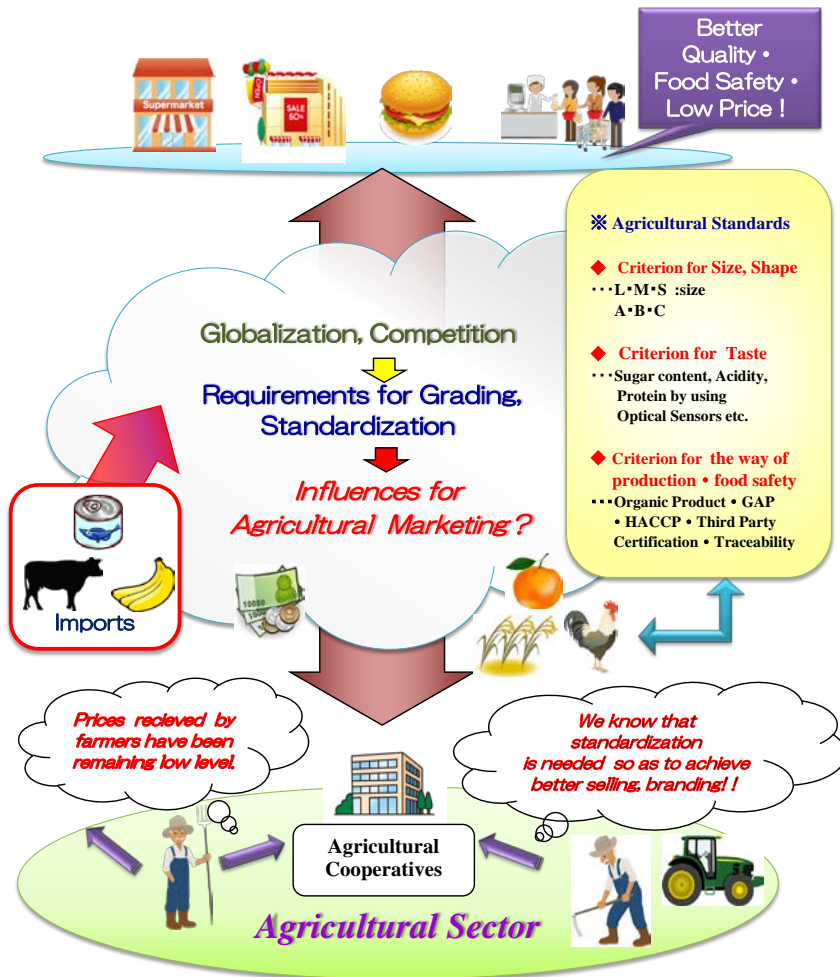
Supermarket

SALE 50%

Better Quality • Food Safety • Low Price !

※ Agricultural Standards

◆ Criterion for Size, Shape
・・・L•M•S :size
A•B•C

◆ Criterion for Taste
・・・Sugar content, Acidity, Protein by using Optical Sensors etc.

◆ Criterion for the way of production • food safety
・・・Organic Product • GAP • HACCP • Third Party Certification • Traceability

Globalization, Competition

Requirements for Grading, Standardization

Influences for Agricultural Marketing ?

Imports

Prices recieved by farmers have been remaining low level.

We know that standardization is needed so as to achieve better selling, branding! !

Agricultural Cooperatives

Agricultural Sector